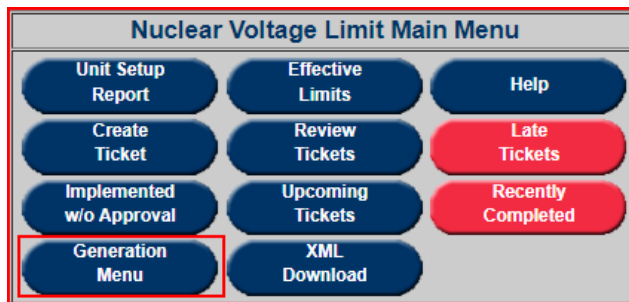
Nuclear Voltage Limit Main Menu

Unit Setup Report

Effective Limits

Help

Create Ticket

Review Tickets

Late Tickets

Implemented w/o Approval

Upcoming Tickets

Recently Completed

Generation Menu

XML Download